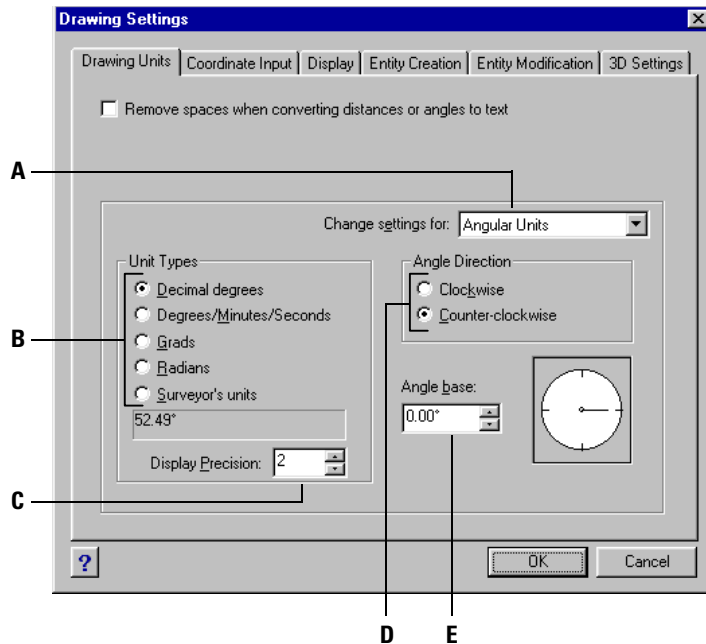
Drawing Settings

Drawing Units | Coordinate Input | Display | Entity Creation | Entity Modification | 3D Settings

Remove spaces when converting distances or angles to text

A

Change settings for: Angular Units

Unit Types

B

Decimal degrees
Degrees/Minutes/Seconds
Grads
Radians
Surveyor's units

52.49°

Display Precision: 2

C

Angle Direction

Clockwise
Counter-clockwise

Angle base:

0.00°

?

OK

Cancel

D

E